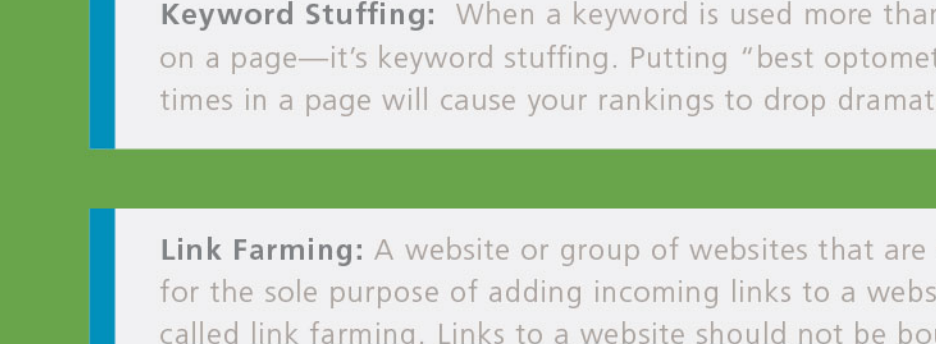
**Keyword Stuffing:** When a keyword is used more thar on a page—it's keyword stuffing. Putting "best optomet times in a page will cause your rankings to drop dramat

**Link Farming:** A website or group of websites that are for the sole purpose of adding incoming links to a webs called link farming. Links to a website should not be bo